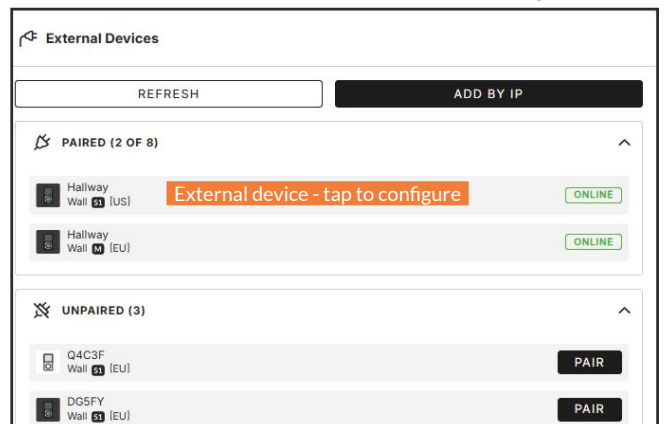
External Devices

REFRESH

ADD BY IP

PAIRED (2 OF 8)

Hallway
Wall S1 [US]

External device - tap to configure

ONLINE

Hallway
Wall M [EU]

ONLINE

UNPAIRED (3)

Q4C3F
Wall S1 [EU]

PAIR

DG5FY
Wall S1 [EU]

PAIR